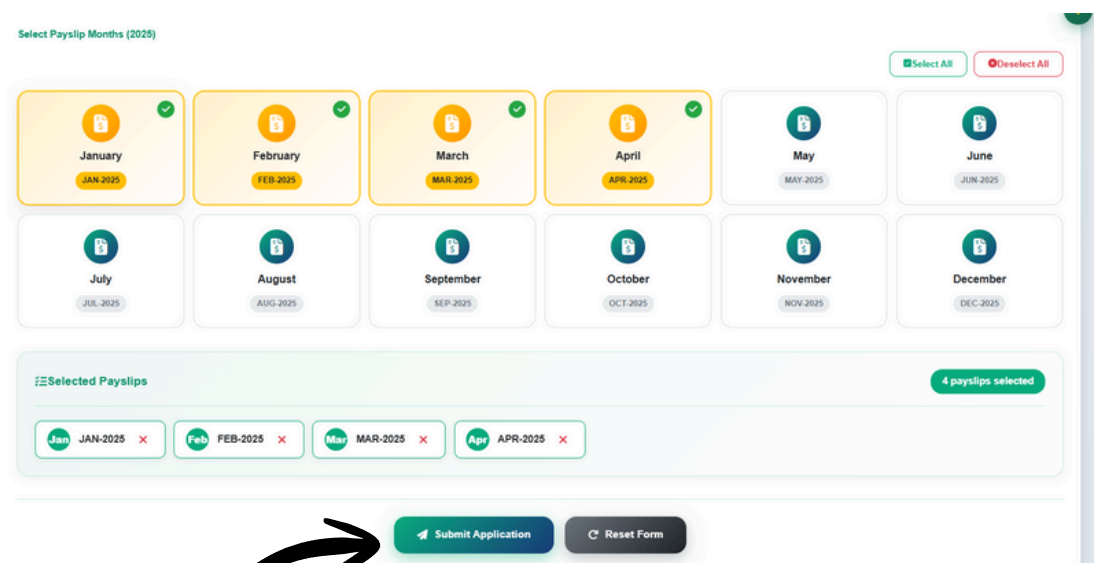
Select Payslip Months (2025)

Select All Deselect All

January
JAN-2025

February
FEB-2025

March
MAR-2025

April
APR-2025

May
MAY-2025

June
JUN-2025

July
JUL-2025

August
AUG-2025

September
SEP-2025

October
OCT-2025

November
NOV-2025

December
DEC-2025

Selected Payslips

4 payslips selected

Jan JAN-2025 ✕ Feb FEB-2025 ✕ Mar MAR-2025 ✕ Apr APR-2025 ✕

Submit Application Reset Form